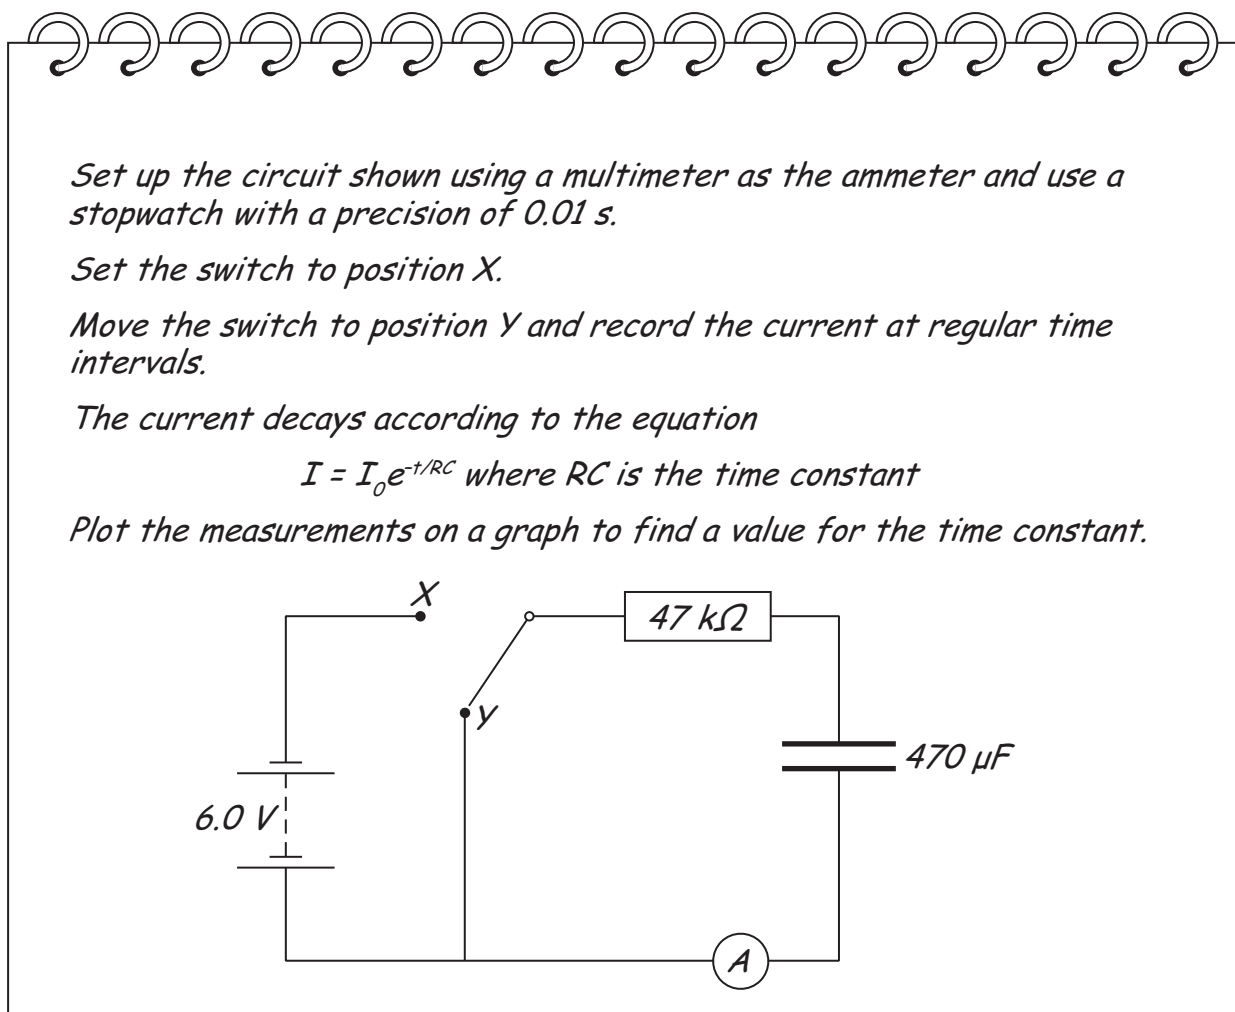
Set up the circuit shown using a multimeter as the ammeter and use a stopwatch with a precision of 0.01 s.

Set the switch to position X.

Move the switch to position Y and record the current at regular time intervals.

The current decays according to the equation

$I = I_0e^{-t/RC}$ where RC is the time constant

Plot the measurements on a graph to find a value for the time constant.

X

47 kΩ

Y

470 μF

6.0 V

A